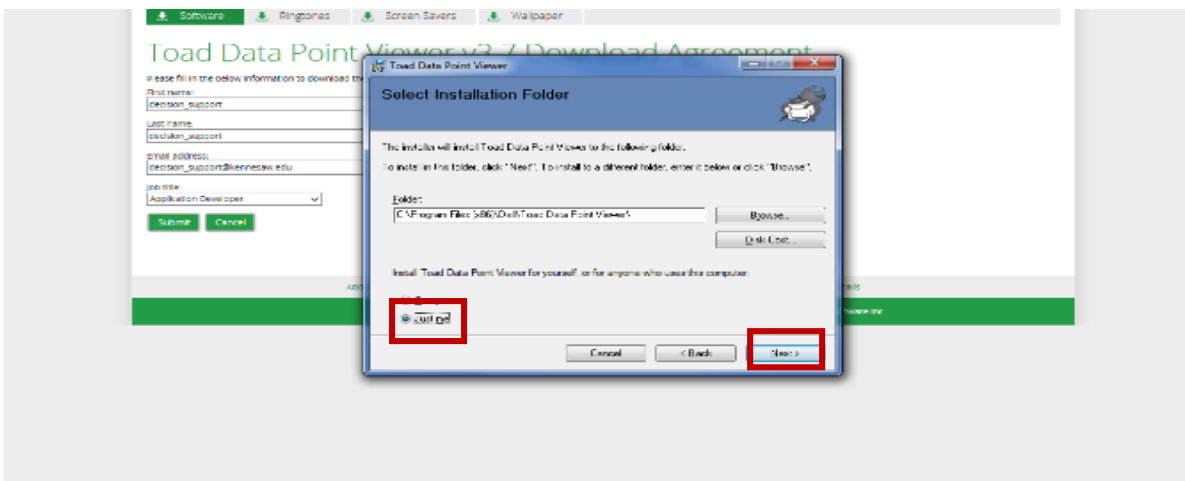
Software Ringtones Screen Savers Wallpaper

Toad Data Point Viewer v3.7 Download Agreement

Please fill in the below information to download th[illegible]

First name:
decision_support

Last name:
decision_support

email address:
decision_support@kennesaw.edu

Job title:
Application Developer

Submit Cancel

Toad Data Point Viewer

Select Installation Folder

The installer will install Toad Data Point Viewer to the following folder.

To install in this folder, click "Next". To install to a different folder, enter it below or click "Browse".

Folder:
C:\Program Files (x86)\Dell\Toad Data Point Viewer\

Browse...

Disk Cost...

Install Toad Data Point Viewer for yourself, or for anyone who uses this computer:

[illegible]

Just me

Cancel < Back Next >

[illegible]

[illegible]tware Inc